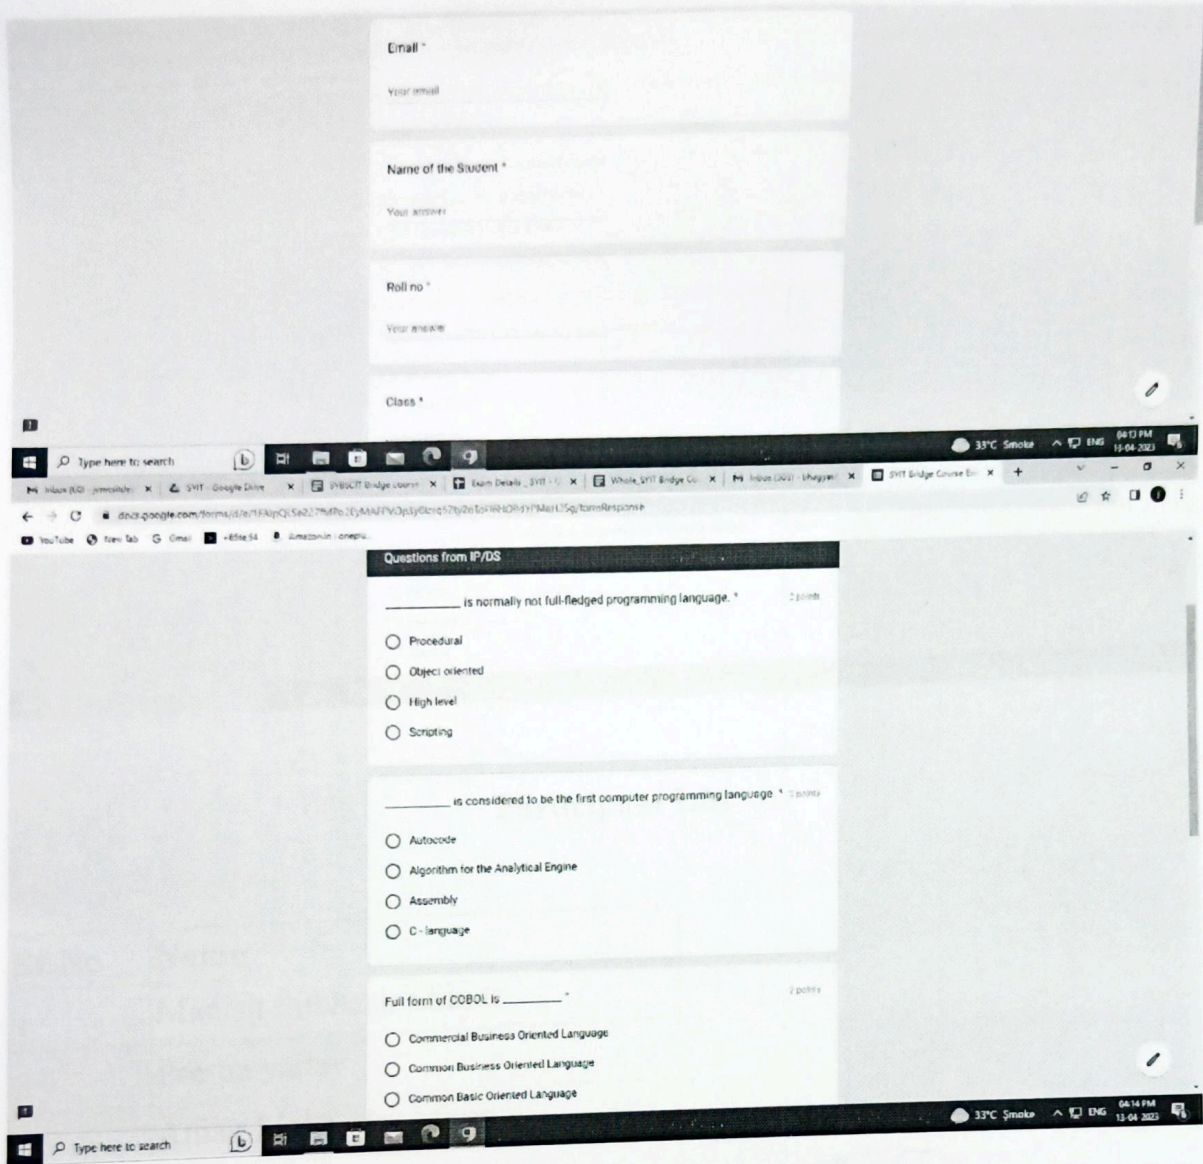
Email *

Your email

Name of the Student *

Your answer

Roll no *

Your answer

Class *

Type here to search

33°C Smoke ENG 04:13 PM 13-04-2023

Inbox (63) - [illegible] | SYIT - Google Drive | SYBSCIT Bridge course | Exam Details _ SYIT | Whole_SYIT Bridge Co | Inbox (300) - bhagyas | SYIT Bridge Course Ex

docs.google.com/forms/d/e/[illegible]/formResponse

YouTube | New Tab | Gmail | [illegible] | Amazon.in : onepl...

Questions from IP/DS

__________ is normally not full-fledged programming language. * 2 points

Procedural

Object oriented

High level

Scripting

__________ is considered to be the first computer programming language * 2 points

Autocode

Algorithm for the Analytical Engine

Assembly

C - language

Full form of COBOL is __________ * 2 points

Commercial Business Oriented Language

Common Business Oriented Language

Common Basic Oriented Language

Type here to search

33°C Smoke ENG 04:14 PM 13-04-2023